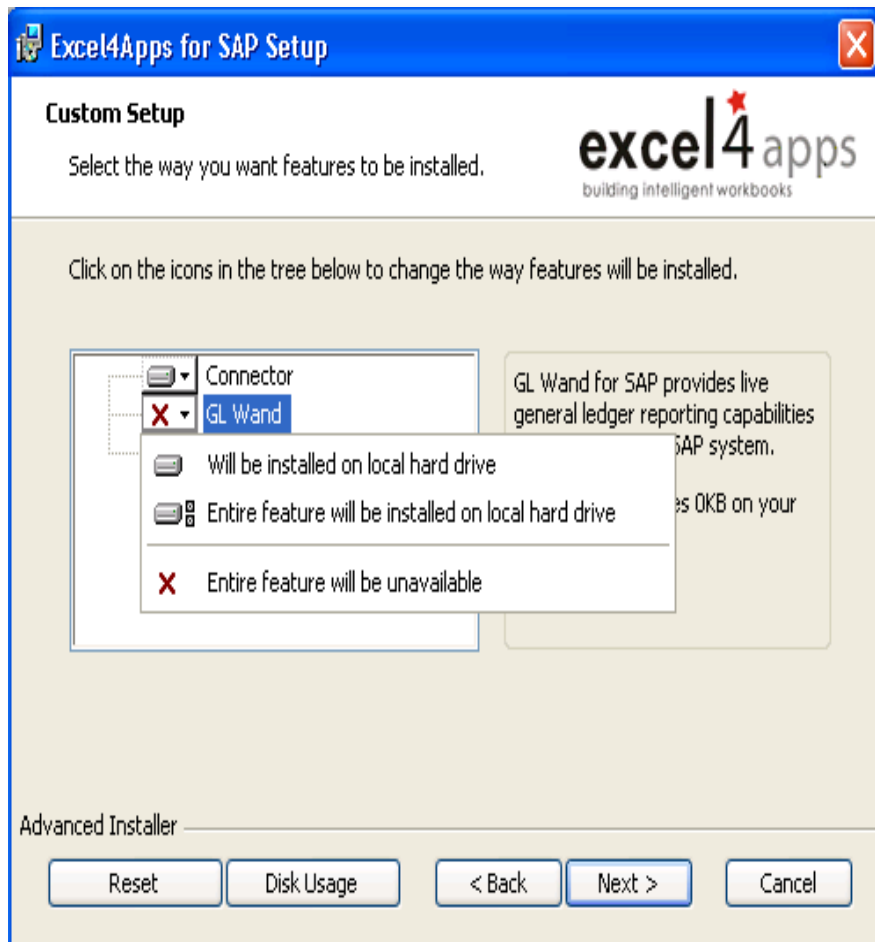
Excel4Apps for SAP Setup

Custom Setup

Select the way you want features to be installed.

excel4apps
building intelligent workbooks

Click on the icons in the tree below to change the way features will be installed.

Connector
GL Wand

Will be installed on local hard drive
Entire feature will be installed on local hard drive
Entire feature will be unavailable

GL Wand for SAP provides live general ledger reporting capabilities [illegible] SAP system.

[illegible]es 0KB on your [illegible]

Advanced Installer

Reset
Disk Usage
< Back
Next >
Cancel